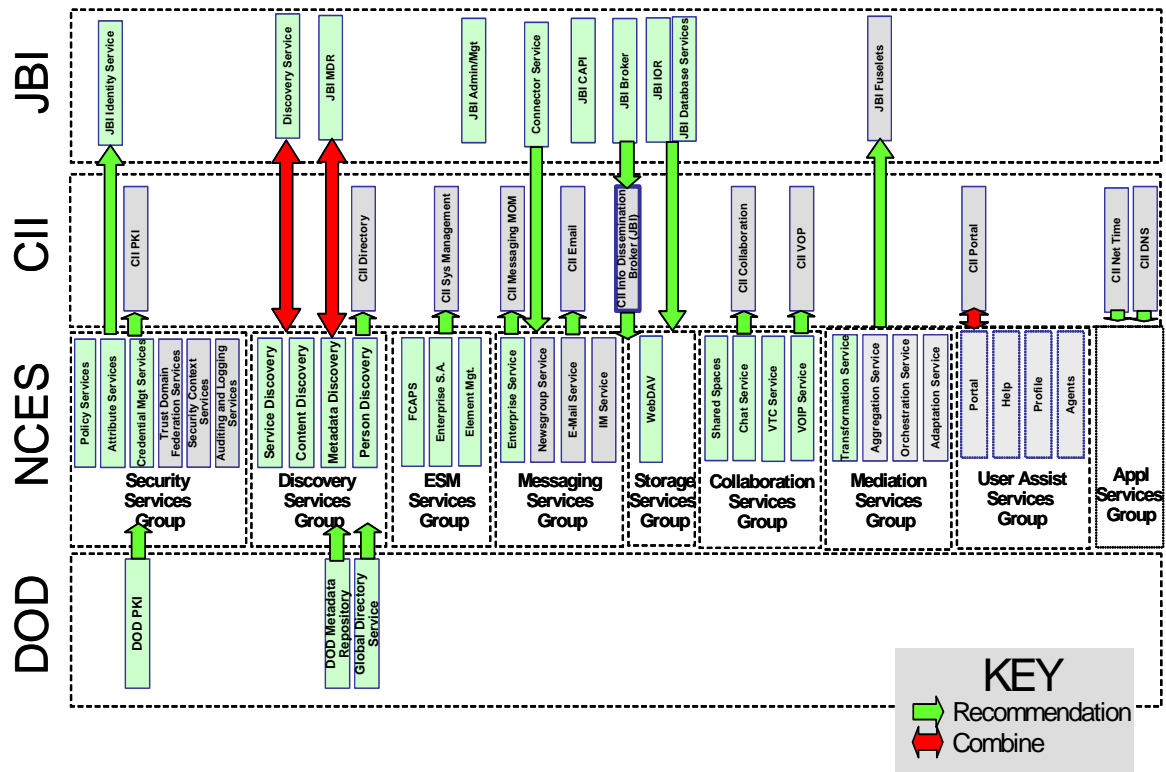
JBI

JBI Identity Service
Discovery Service
JBI MDR
JBI Admin/Mgt
Connector Service
JBI CAPI
JBI Broker
JBI IOR
JBI Database Services
JBI Fuselets

CII

CII PKI
CII Directory
CII Sys Management
CII Messaging MOM
CII Email
CII Info Dissemination Broker (JBI)
CII Collaboration
CII VOP
CII Portal
CII Net Time
CII DNS

NCES

Policy Services
Attribute Services
Credential Mgt Services
Trust Domain Federation Services
Security Context Services
Auditing and Logging Services
Security Services Group

Service Discovery
Content Discovery
Metadata Discovery
Person Discovery
Discovery Services Group

FCAPS
Enterprise S.A.
Element Mgt.
ESM Services Group

Enterprise Service
Newsgroup Service
E-Mail Service
IM Service
Messaging Services Group

WebDAV
Storage Services Group

Shared Spaces
Chat Service
VTC Service
VOIP Service
Collaboration Services Group

Transformation Service
Aggregation Service
Orchestration Service
Adaptation Service
Mediation Services Group

Portal
Help
Profile
Agents
User Assist Services Group

Appl Services Group

DOD

DOD PKI
DOD Metadata Repository
Global Directory Service

KEY
Recommendation
Combine